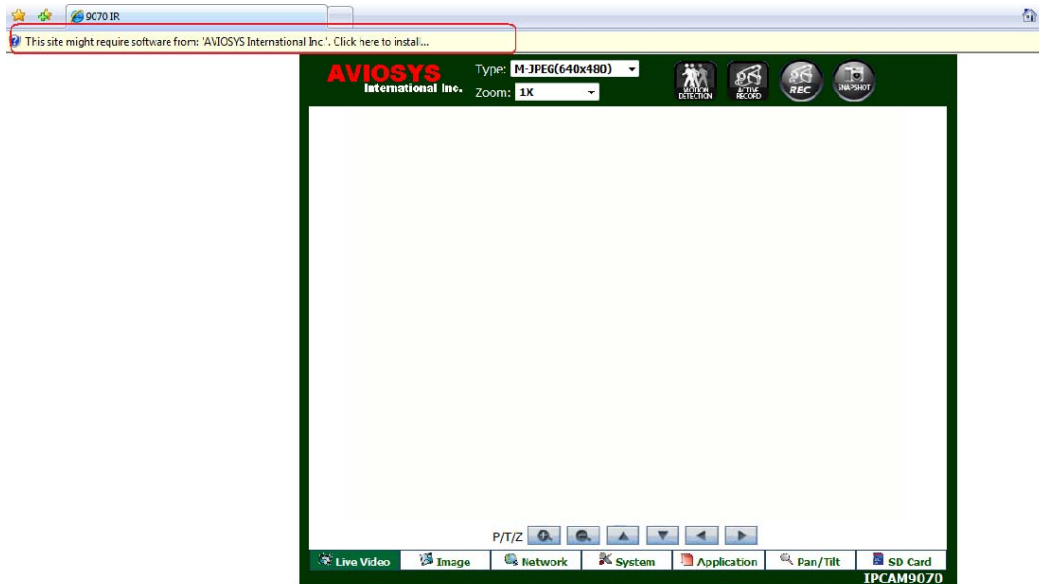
9C70 IR

This site might require software from: 'AVIOSYS International Inc'. Click here to install...

AVIOSYS International Inc.

Type: M-JPEG(640x480)

Zoom: 1X

MOTION DETECTION

ACTIVE RECORD

REC

SNAPSHOT

P/T/Z

Live Video | Image | Network | System | Application | Pan/Tilt | SD Card

IPCAM9070